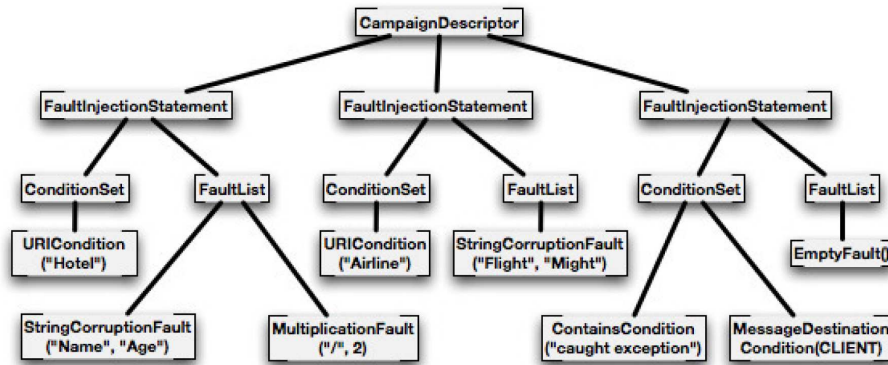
CampaignDescriptor

FaultInjectionStatement

FaultInjectionStatement

FaultInjectionStatement

ConditionSet

FaultList

ConditionSet

FaultList

ConditionSet

FaultList

URICondition ("Hotel")

URICondition ("Airline")

StringCorruptionFault ("Flight", "Might")

EmptyFault()

StringCorruptionFault ("Name", "Age")

MultiplicationFault ("/", 2)

ContainsCondition ("caught exception")

MessageDestination Condition(CLIENT)